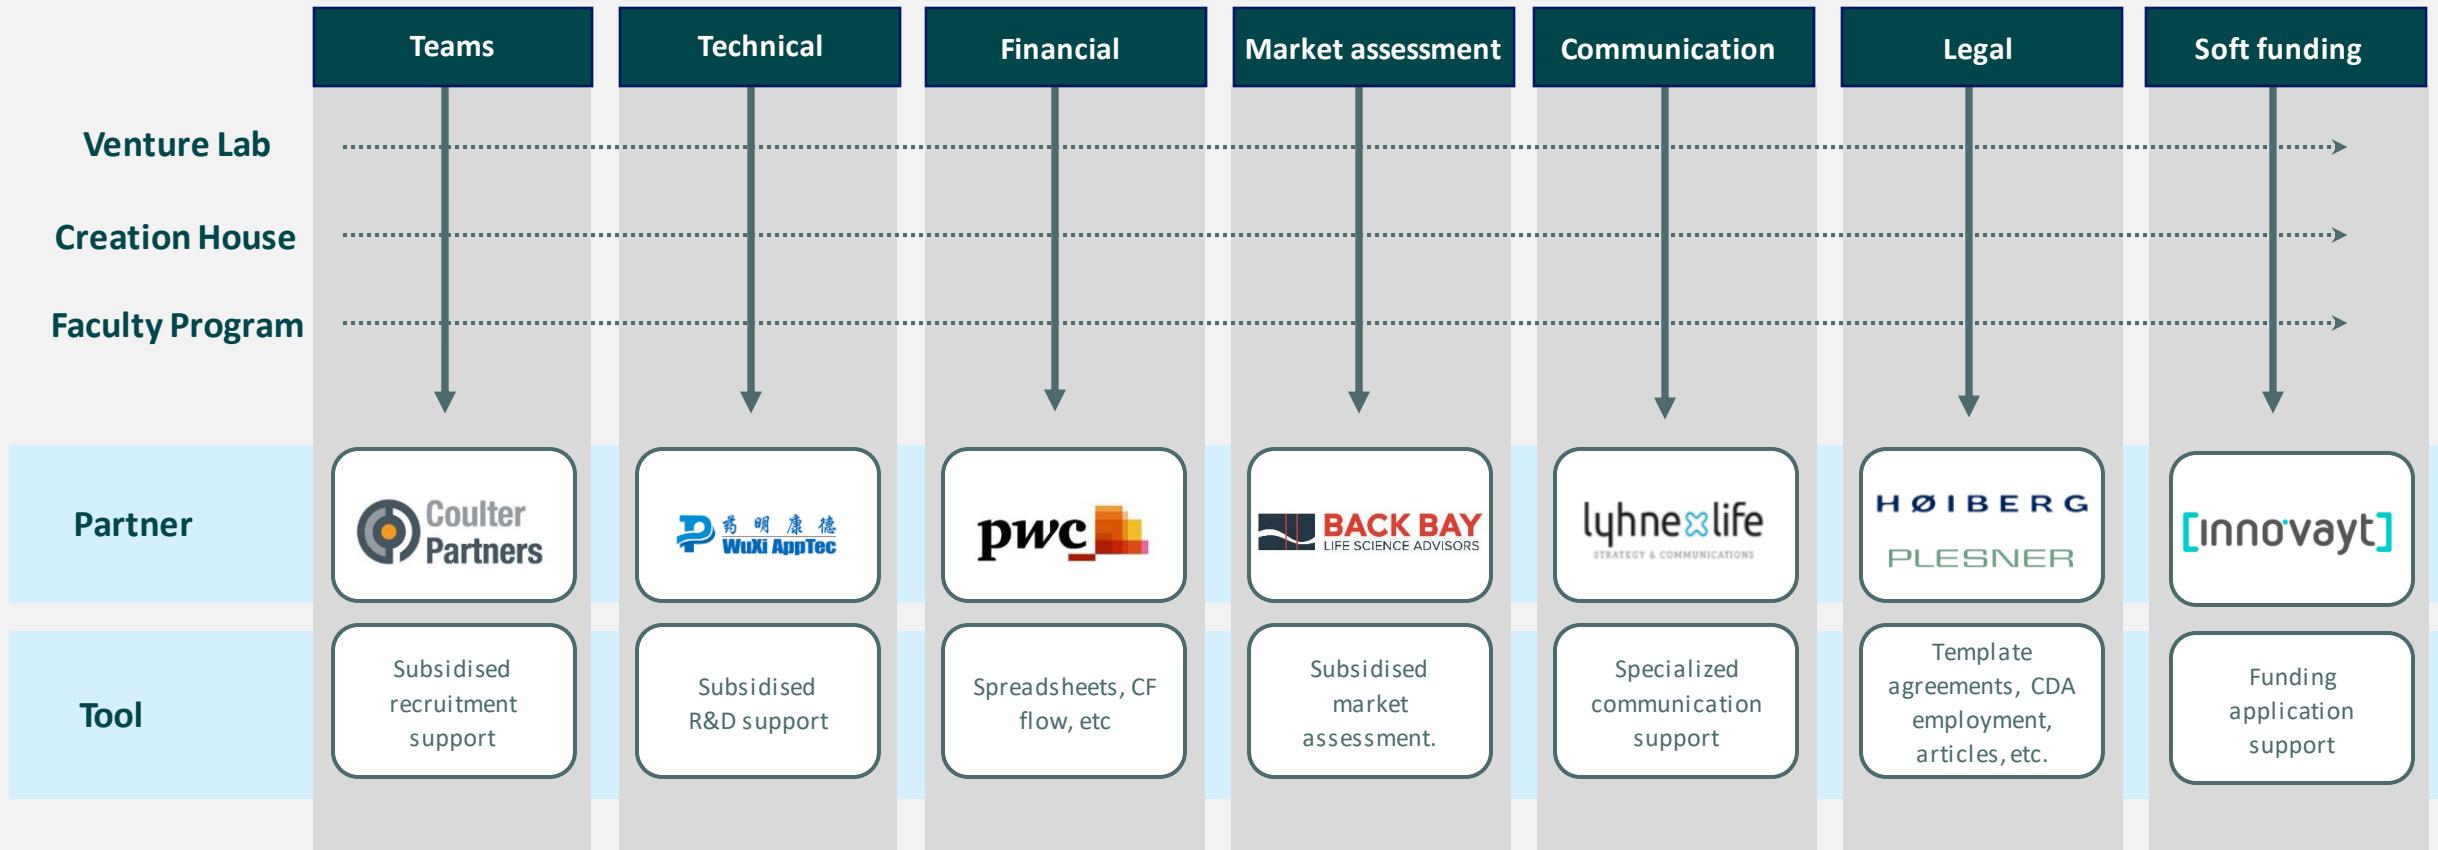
Teams

Technical

Financial

Market assessment

Communication

Legal

Soft funding

Venture Lab

Creation House

Faculty Program

Partner

Coulter Partners

药明康德 WuXi AppTec

pwc

BACK BAY LIFE SCIENCE ADVISORS

lyhne&life STRATEGY & COMMUNICATIONS

HØIBERG PLESNER

[innovayt]

Tool

Subsidised recruitment support

Subsidised R&D support

Spreadsheets, CF flow, etc

Subsidised market assessment.

Specialized communication support

Template agreements, CDA employment, articles, etc.

Funding application support